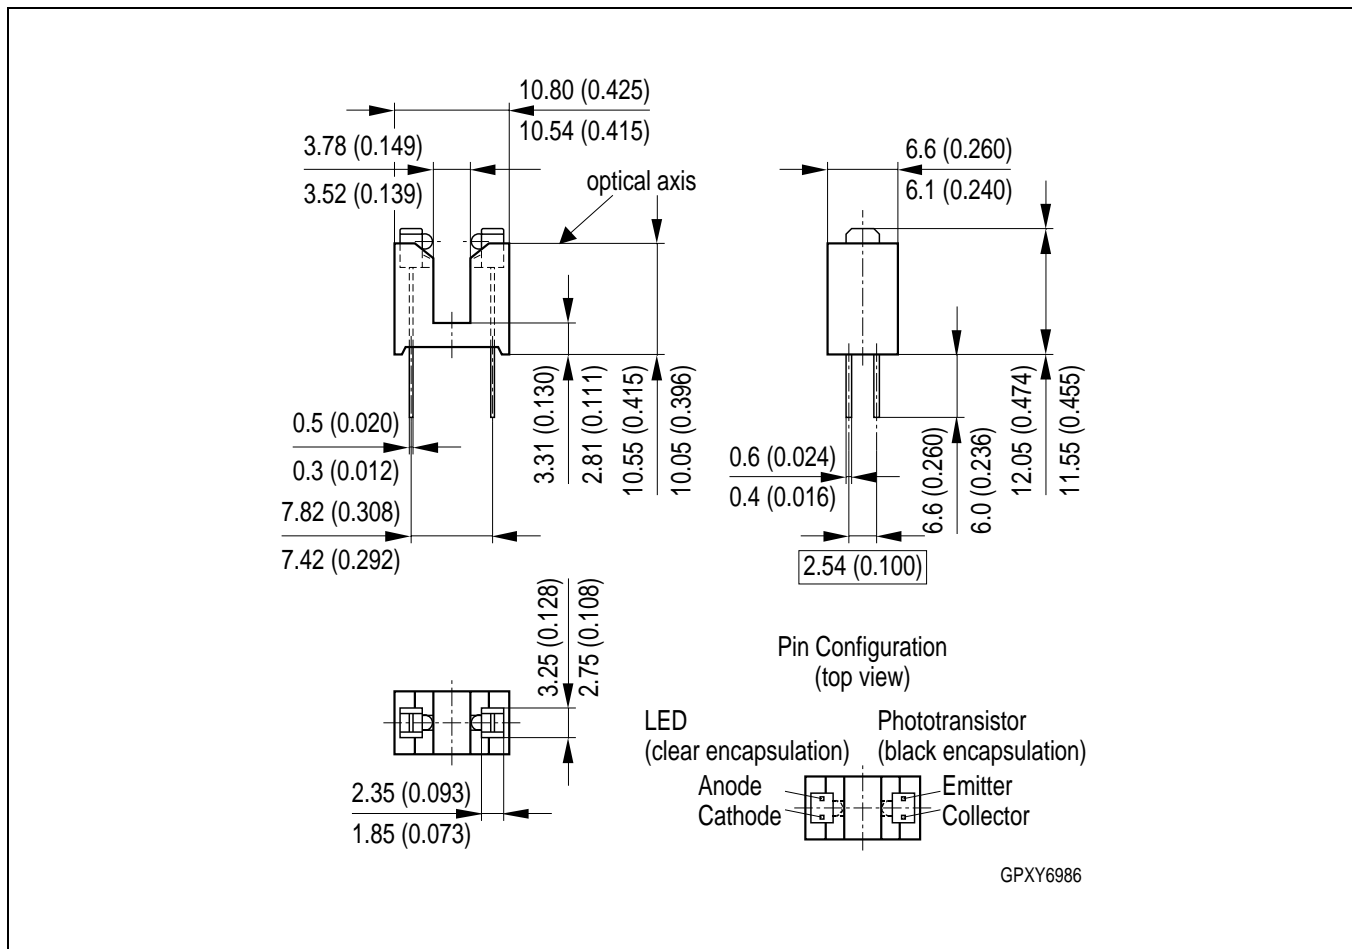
10.80 (0.425)
10.54 (0.415)
3.78 (0.149)
3.52 (0.139)
optical axis
6.6 (0.260)
6.1 (0.240)
3.31 (0.130)
2.81 (0.111)
10.55 (0.415)
10.05 (0.396)
0.5 (0.020)
0.3 (0.012)
7.82 (0.308)
7.42 (0.292)
0.6 (0.024)
0.4 (0.016)
6.6 (0.260)
6.0 (0.236)
12.05 (0.474)
11.55 (0.455)
2.54 (0.100)
3.25 (0.128)
2.75 (0.108)
2.35 (0.093)
1.85 (0.073)
Pin Configuration
(top view)
LED
(clear encapsulation)
Phototransistor
(black encapsulation)
Anode
Cathode
Emitter
Collector
GPXY6986